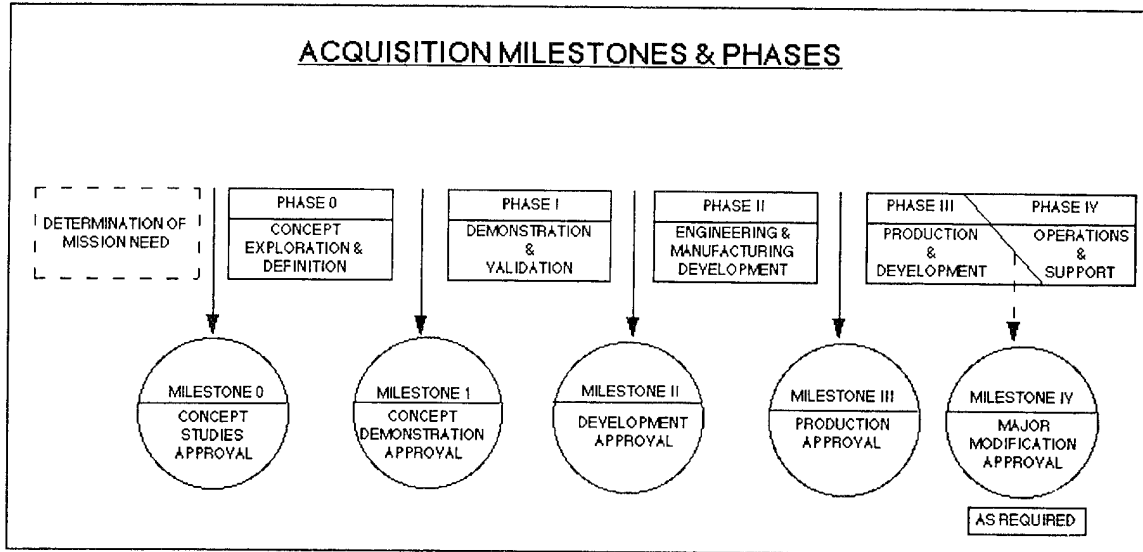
ACQUISITION MILESTONES & PHASES

DETERMINATION OF MISSION NEED

PHASE 0
CONCEPT EXPLORATION & DEFINITION

PHASE I
DEMONSTRATION & VALIDATION

PHASE II
ENGINEERING & MANUFACTURING DEVELOPMENT

PHASE III
PRODUCTION & DEVELOPMENT

PHASE IV
OPERATIONS & SUPPORT

MILESTONE 0
CONCEPT STUDIES APPROVAL

MILESTONE 1
CONCEPT DEMONSTRATION APPROVAL

MILESTONE II
DEVELOPMENT APPROVAL

MILESTONE III
PRODUCTION APPROVAL

MILESTONE IV
MAJOR MODIFICATION APPROVAL

AS REQUIRED